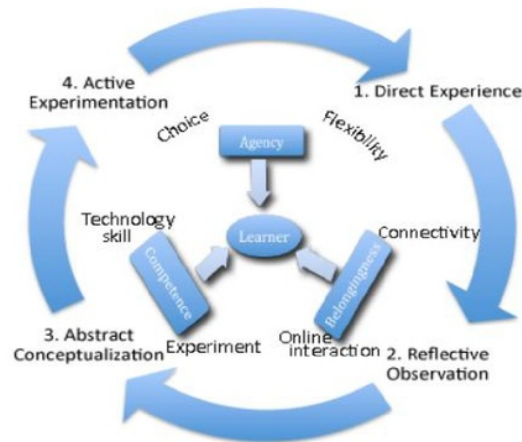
4. Active Experimentation

1. Direct Experience

Choice

Agency

Flexibility

Technology skill

Learner

Connectivity

Competence

Belongingness

3. Abstract Conceptualization

Experiment

Online interaction

2. Reflective Observation